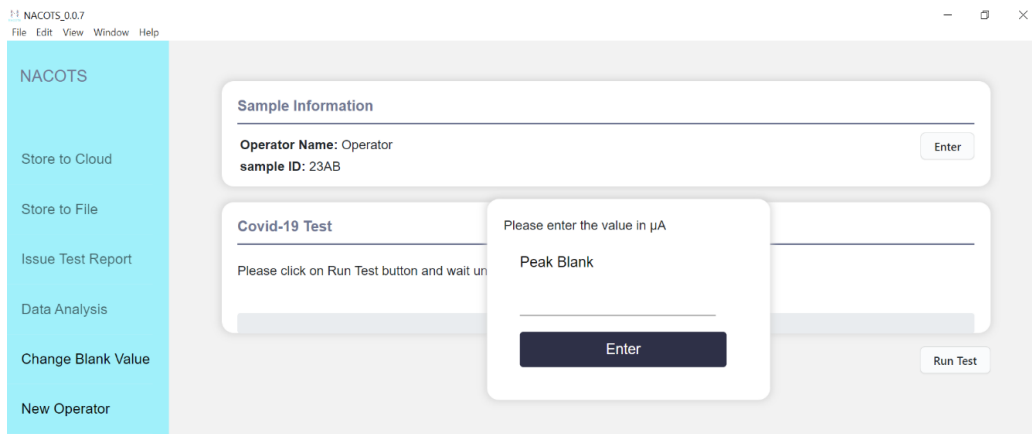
NACOTS_0.0.7
File Edit View Window Help

NACOTS

Store to Cloud

Store to File

Issue Test Report

Data Analysis

Change Blank Value

New Operator

Sample Information

Operator Name: Operator
sample ID: 23AB

Enter

Covid-19 Test

Please click on Run Test button and wait un

Please enter the value in µA

Peak Blank

Enter

Run Test